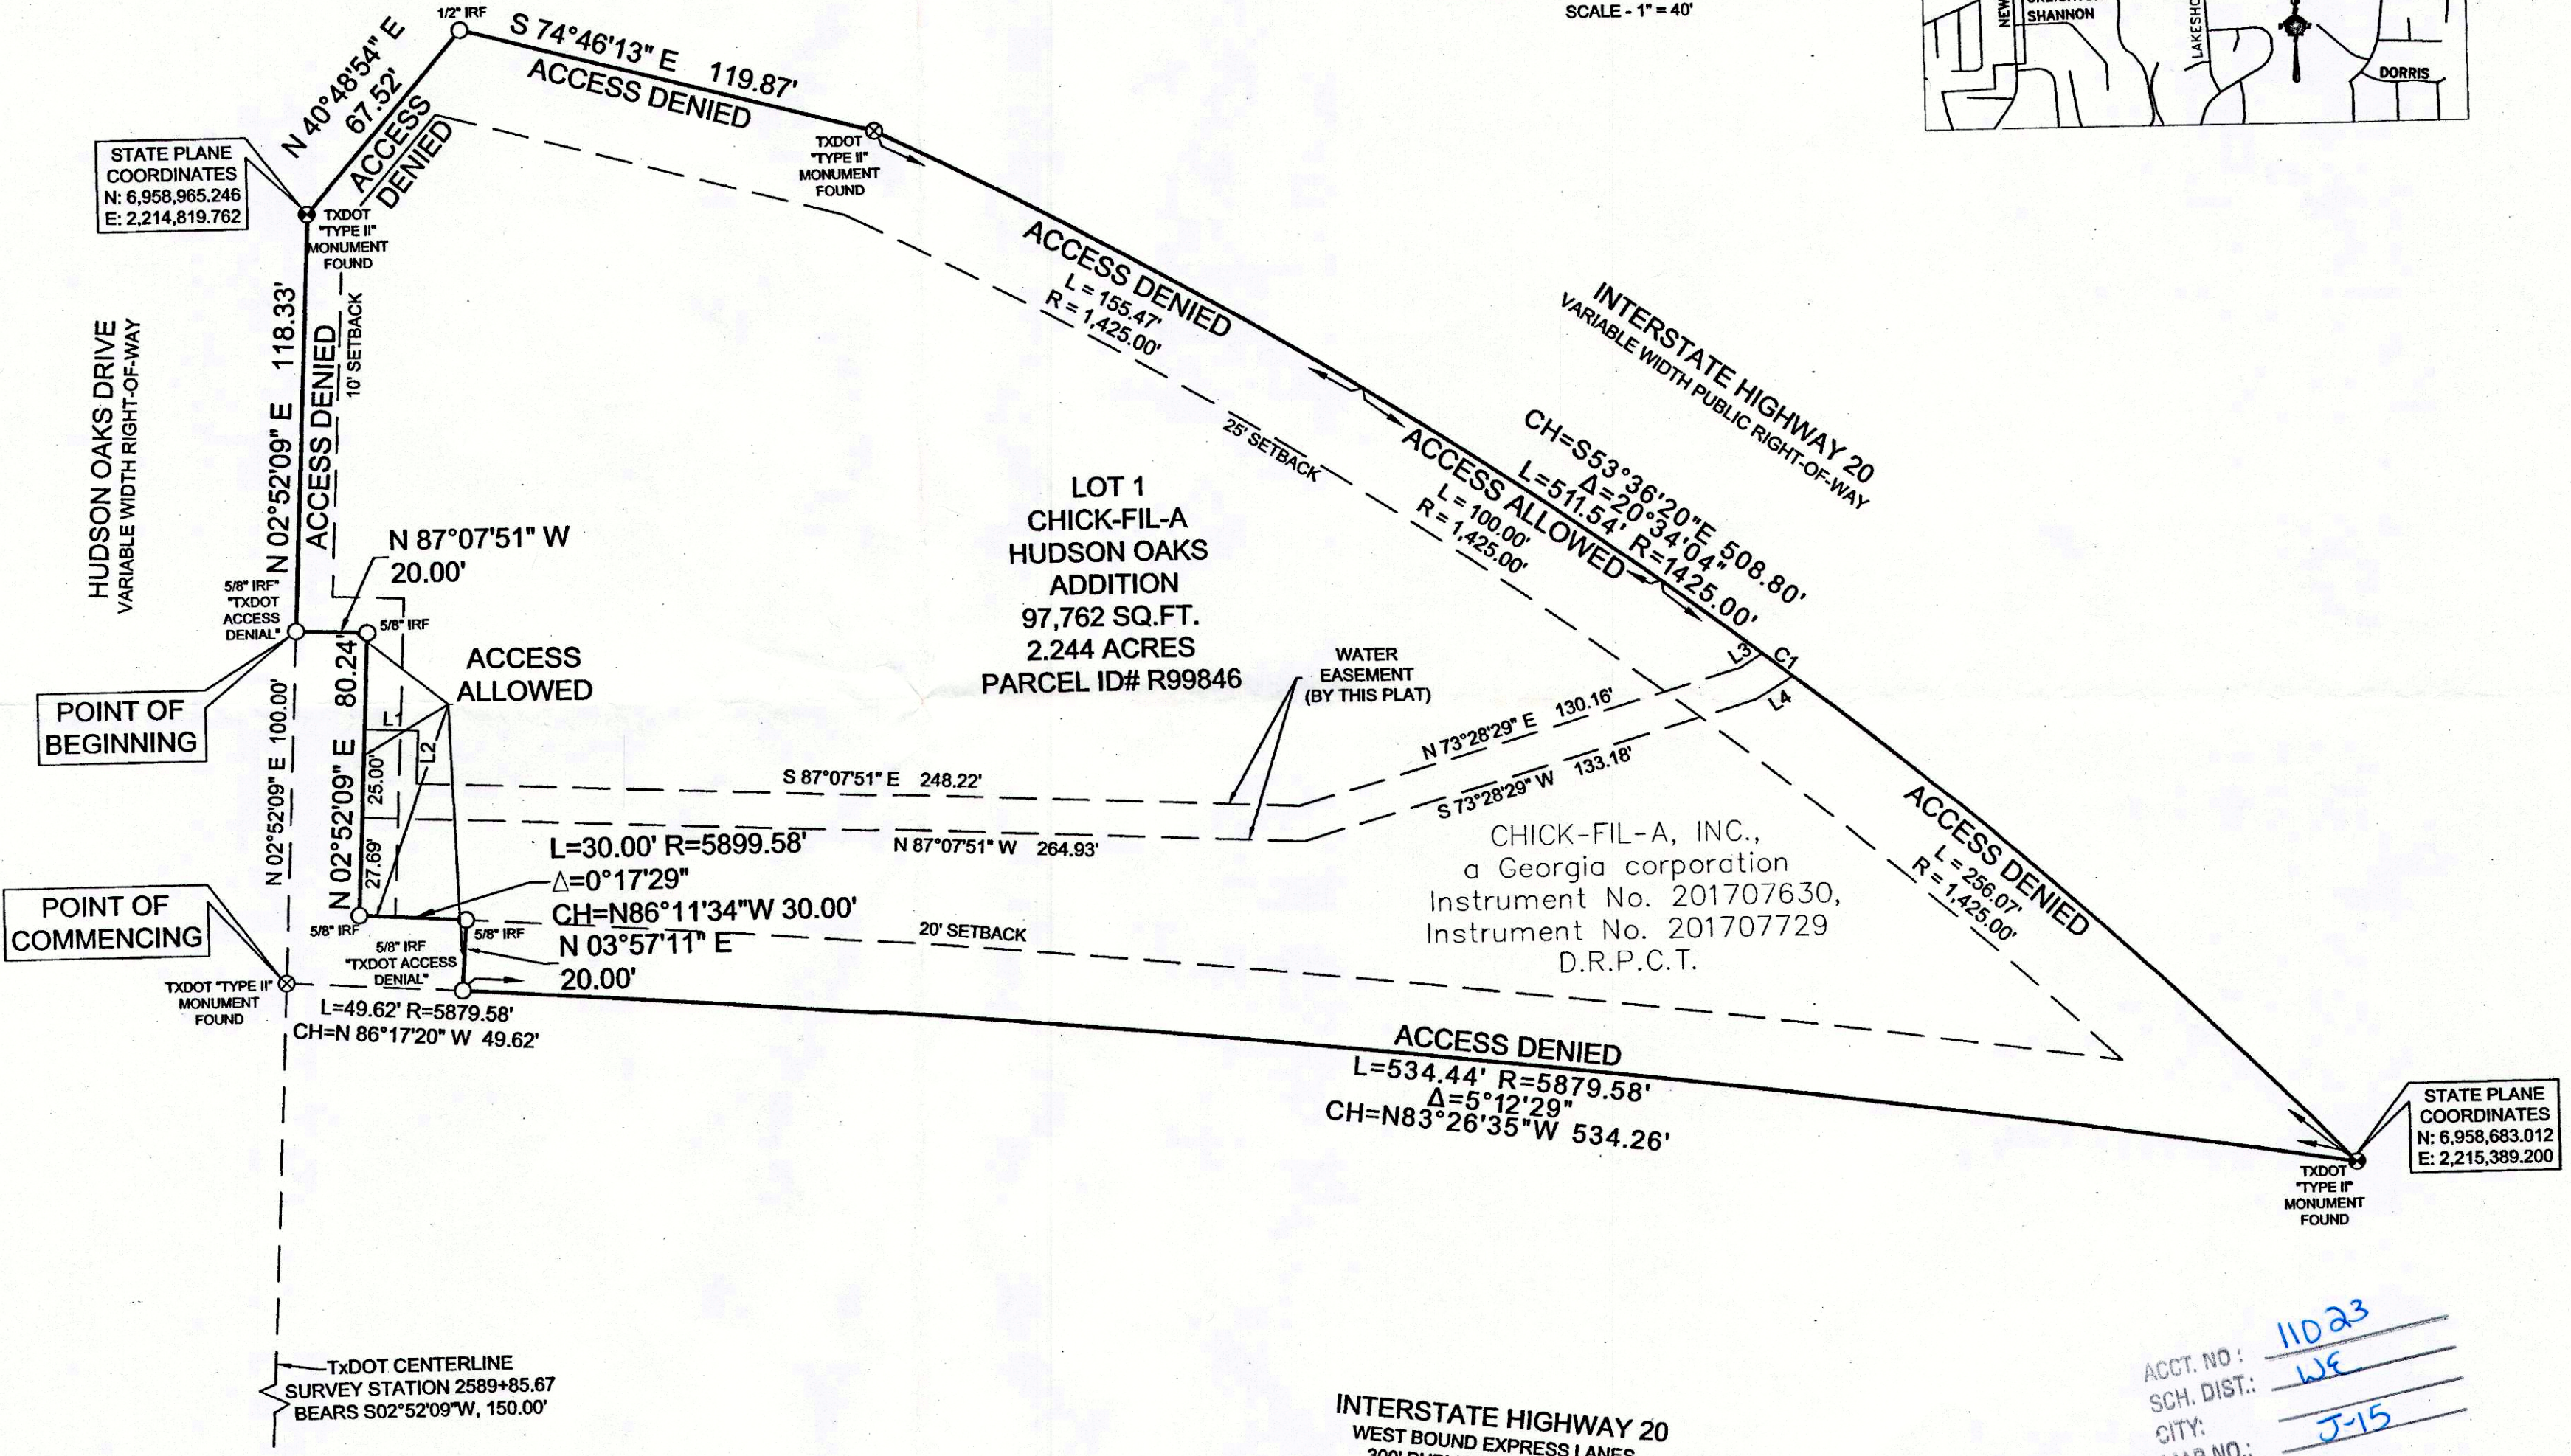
SCALE - 1" = 40'

NEW
SHANNON
LAKESH
DORRIS

1/2" IRF
S 74°46'13" E 119.87'
ACCESS DENIED

N 40°48'54" E
67.52'
ACCESS
DENIED

STATE PLANE
COORDINATES
N: 6,958,965.246
E: 2,214,819.762

TXDOT
"TYPE II"
MONUMENT
FOUND

TXDOT
"TYPE II"
MONUMENT
FOUND

10' SETBACK

ACCESS DENIED
L = 155.47'
R = 1,425.00'

INTERSTATE HIGHWAY 20
VARIABLE WIDTH PUBLIC RIGHT-OF-WAY

HUDSON OAKS DRIVE
VARIABLE WIDTH RIGHT-OF-WAY

N 02°52'09" E 118.33'
ACCESS DENIED

25' SETBACK

ACCESS ALLOWED
L = 100.00'
R = 1,425.00'

CH=S53°36'20"E 508.80'
Δ=20°34'04"
L=511.54' R=1425.00'

LOT 1
CHICK-FIL-A
HUDSON OAKS
ADDITION
97,762 SQ.FT.
2.244 ACRES
PARCEL ID# R99846

N 87°07'51" W
20.00'

5/8" IRF
"TXDOT
ACCESS
DENIAL"

5/8" IRF

ACCESS
ALLOWED

WATER
EASEMENT
(BY THIS PLAT)

L3
C1
L4

POINT OF
BEGINNING

N 02°52'09" E 100.00'
N 02°52'09" E 80.24'
L1
L2
25.00'
27.69'

N 73°28'29" E 130.16'
S 87°07'51" E 248.22'
S 73°28'29" W 133.18'

L=30.00' R=5899.58'
Δ=0°17'29"
CH=N86°11'34"W 30.00'
N 87°07'51" W 264.93'

CHICK-FIL-A, INC.,
a Georgia corporation
Instrument No. 201707630,
Instrument No. 201707729
D.R.P.C.T.

ACCESS DENIED
L = 256.07'
R = 1,425.00'

POINT OF
COMMENCING

5/8" IRF
5/8" IRF
"TXDOT ACCESS
DENIAL"
5/8" IRF
N 03°57'11" E
20.00'
20' SETBACK

TXDOT "TYPE II"
MONUMENT
FOUND

L=49.62' R=5879.58'
CH=N 86°17'20" W 49.62'

ACCESS DENIED
L=534.44' R=5879.58'
Δ=5°12'29"
CH=N83°26'35"W 534.26'

STATE PLANE
COORDINATES
N: 6,958,683.012
E: 2,215,389.200

TXDOT
"TYPE II"
MONUMENT
FOUND

TxDOT CENTERLINE
SURVEY STATION 2589+85.67
BEARS S02°52'09"W, 150.00'

INTERSTATE HIGHWAY 20
WEST BOUND EXPRESS LANES
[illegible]

ACCT. NO.: 11023
SCH. DIST.: WE
CITY:
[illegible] NO.: J-15